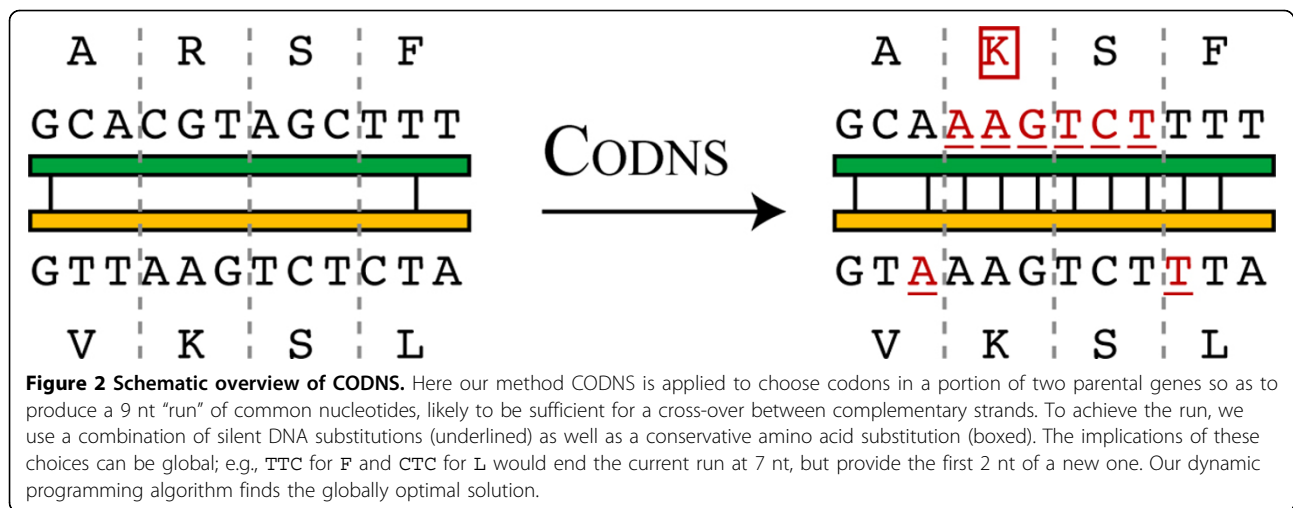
A R S F

GCACGTAGCTTT

GTTAAGTCTCTA

V K S L

CODNS

A K S F

GCAAAGTCTTTT

GTAAAGTCTTTA

V K S L

**Figure 2 Schematic overview of CODNS.** Here our method CODNS is applied to choose codons in a portion of two parental genes so as to produce a 9 nt "run" of common nucleotides, likely to be sufficient for a cross-over between complementary strands. To achieve the run, we use a combination of silent DNA substitutions (underlined) as well as a conservative amino acid substitution (boxed). The implications of these choices can be global; e.g., TTC for F and CTC for L would end the current run at 7 nt, but provide the first 2 nt of a new one. Our dynamic programming algorithm finds the globally optimal solution.